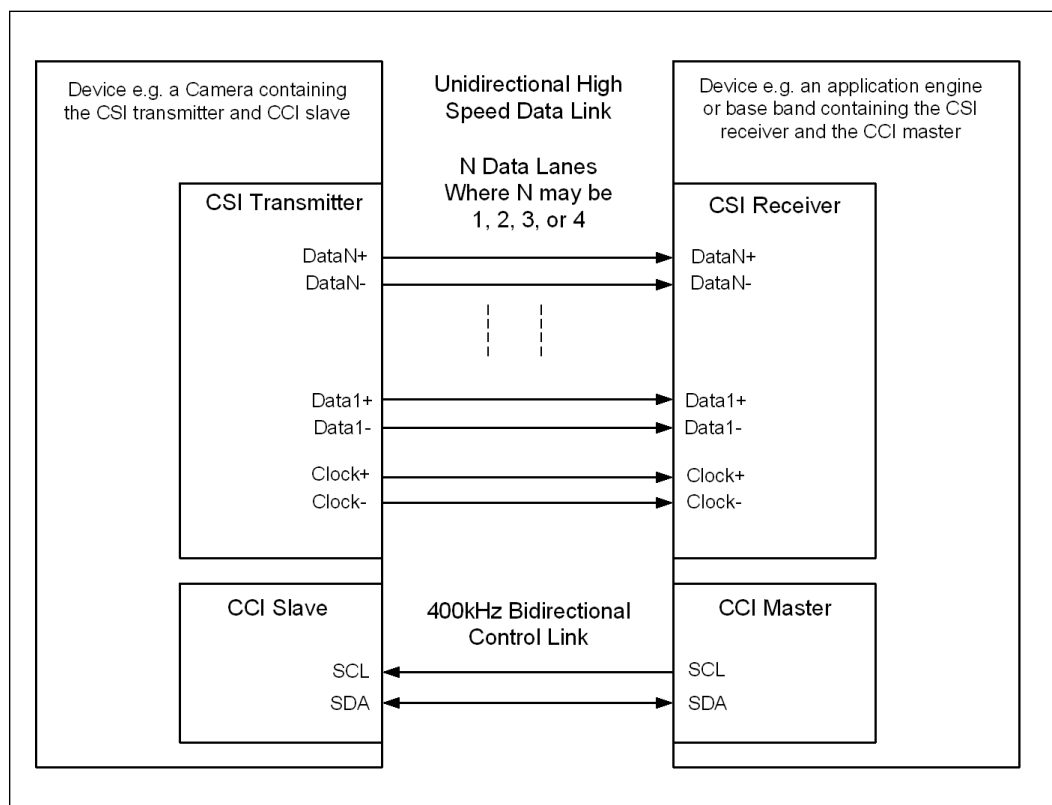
Device e.g. a Camera containing the CSI transmitter and CCI slave

Unidirectional High Speed Data Link

Device e.g. an application engine or base band containing the CSI receiver and the CCI master

N Data Lanes Where N may be 1, 2, 3, or 4

CSI Transmitter

CSI Receiver

DataN+
DataN-

DataN+
DataN-

Data1+
Data1-

Data1+
Data1-

Clock+
Clock-

Clock+
Clock-

CCI Slave

400kHz Bidirectional Control Link

CCI Master

SCL
SDA

SCL
SDA